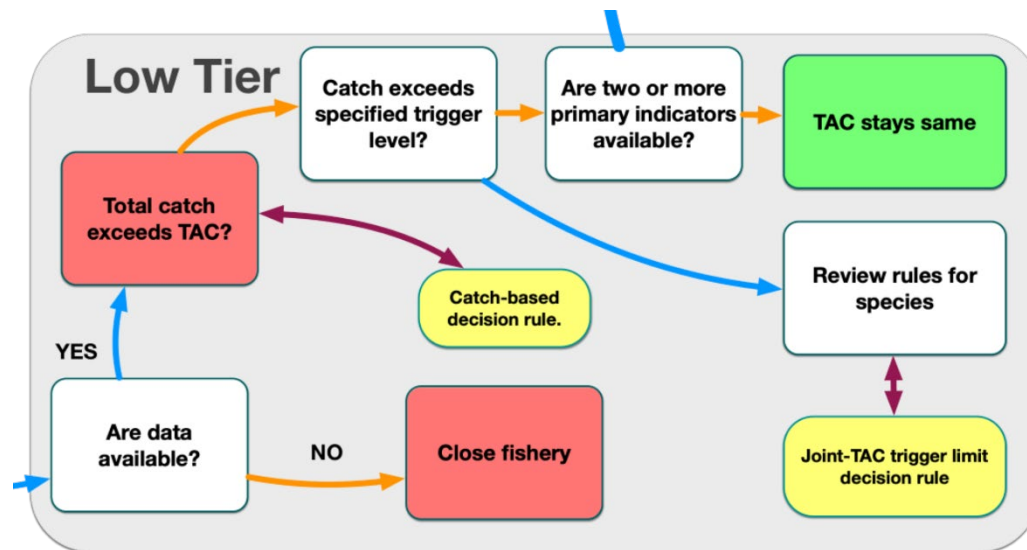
Low Tier

Catch exceeds specified trigger level?

Are two or more primary indicators available?

TAC stays same

Total catch exceeds TAC?

Catch-based decision rule.

Review rules for species

YES

Are data available?

NO

Close fishery

Joint-TAC trigger limit decision rule